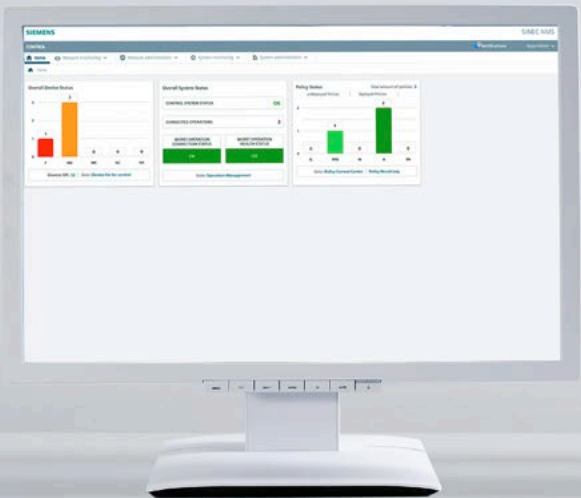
SIEMENS

SINEC NMS

CONTROL

Notifications

Home

Network monitoring

Network administration

System monitoring

System administration

Home

Overall Device Status

Overall System Status

CONTROL SYSTEM STATUS

OK

CONNECTED OPERATIONS

MQTT OPERATION CONNECTION STATUS

MQTT OPERATION HEALTH STATUS

OK

OK

Goto: Operation Management

Policy Status

Goto: Policy Control Center | Policy Result Log